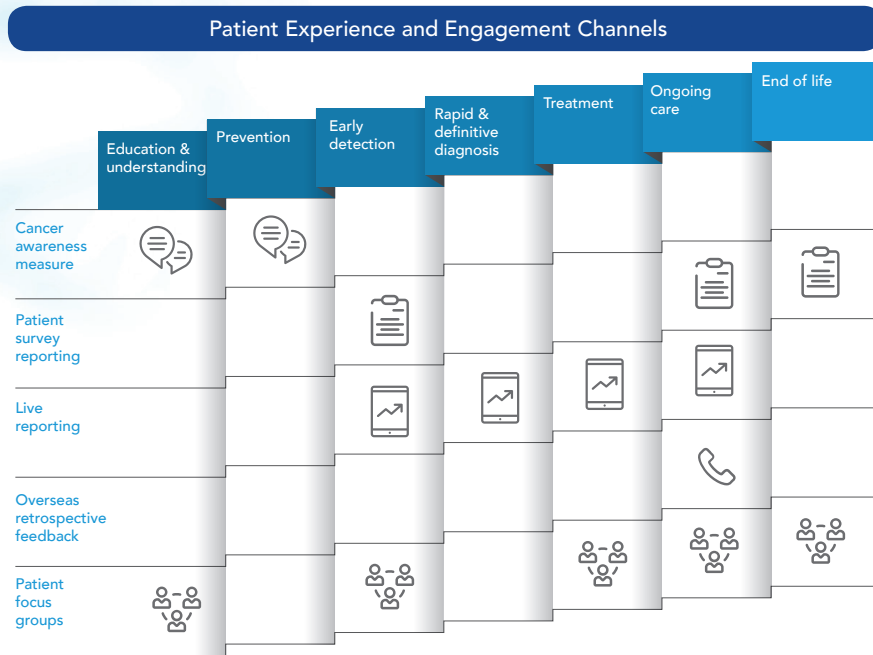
Patient Experience and Engagement Channels

| | Education & understanding | Prevention | Early detection | Rapid & definitive diagnosis | Treatment | Ongoing care | End of life |
|---|---|---|---|---|---|---|---|
| Cancer awareness measure | | | | | | | |
| Patient survey reporting | | | | | | | |
| Live reporting | | | | | | | |
| Overseas retrospective feedback | | | | | | | |
| Patient focus groups | | | | | | | |